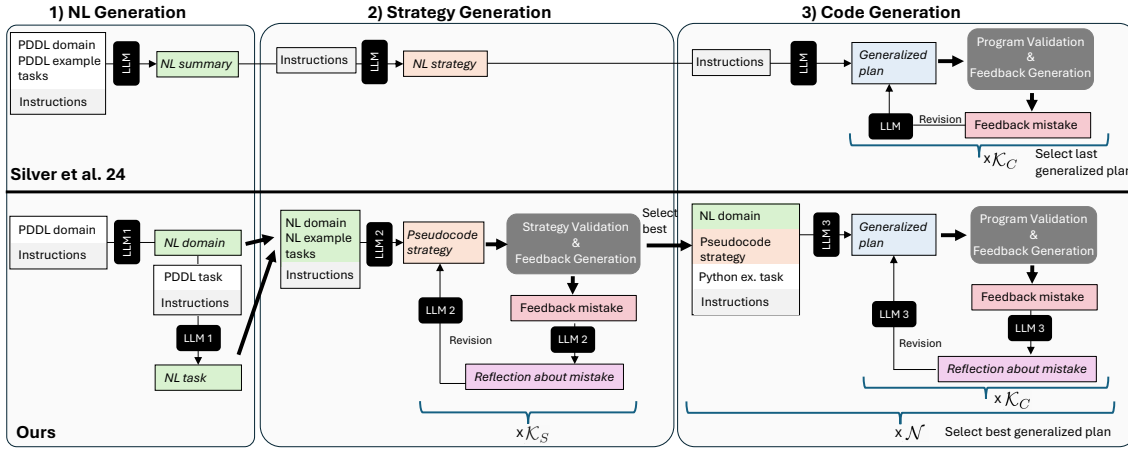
1) NL Generation

2) Strategy Generation

3) Code Generation

PDDL domain
PDDL example tasks

Instructions

LLM

NL summary

Instructions

LLM

NL strategy

Instructions

LLM

Generalized plan

Program Validation & Feedback Generation

LLM

Revision

Feedback mistake

x $\mathcal{K}_C$

Select last generalized plan

Silver et al. 24

PDDL domain

Instructions

LLM 1

NL domain

PDDL task

Instructions

LLM 1

NL task

NL domain
NL example tasks

Instructions

LLM 2

Pseudocode strategy

Strategy Validation & Feedback Generation

Select best

LLM 2

Feedback mistake

Revision

LLM 2

Reflection about mistake

x $\mathcal{K}_S$

NL domain

Pseudocode strategy

Python ex. task

Instructions

LLM 3

Generalized plan

Program Validation & Feedback Generation

LLM 3

Feedback mistake

Revision

LLM 3

Reflection about mistake

x $\mathcal{K}_C$

Ours

x $\mathcal{N}$

Select best generalized plan